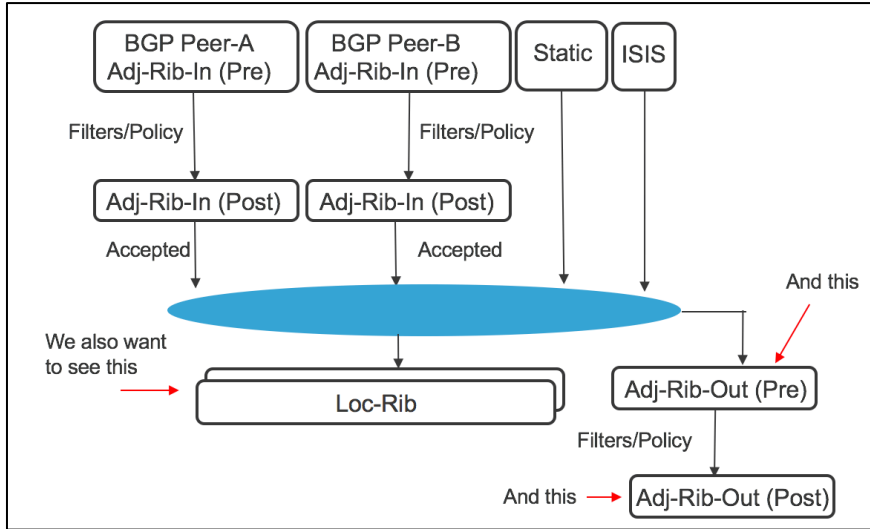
BGP Peer-A
Adj-Rib-In (Pre)

BGP Peer-B
Adj-Rib-In (Pre)

Static

ISIS

Filters/Policy

Filters/Policy

Adj-Rib-In (Post)

Adj-Rib-In (Post)

Accepted

Accepted

And this

We also want to see this

Loc-Rib

Adj-Rib-Out (Pre)

Filters/Policy

And this

Adj-Rib-Out (Post)